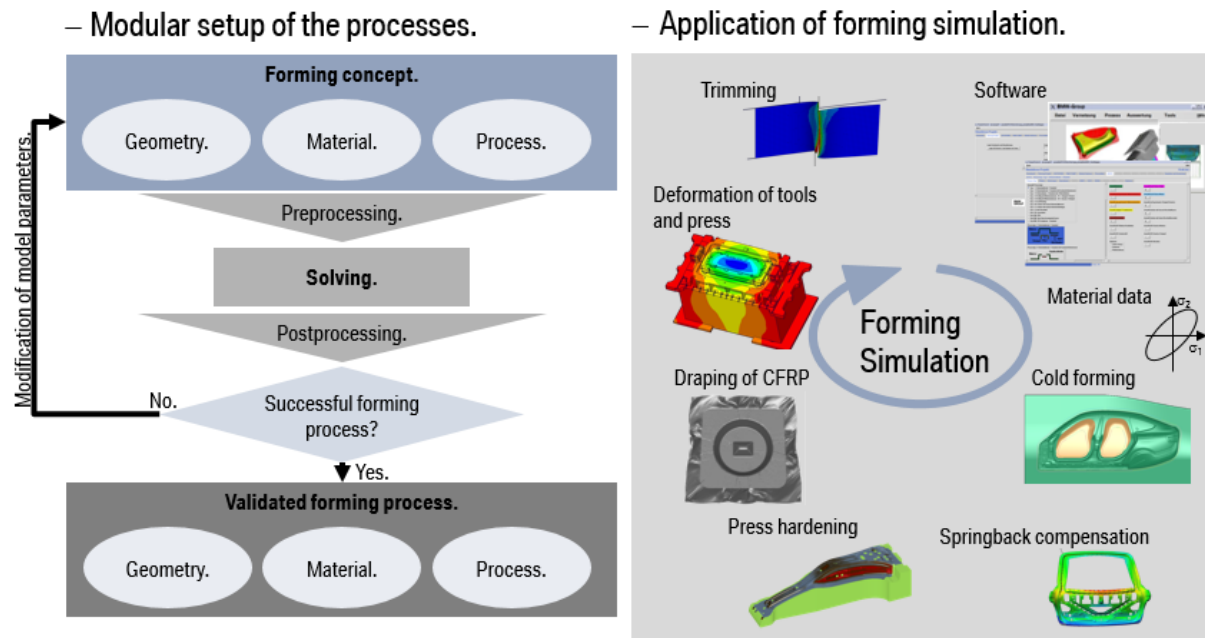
– Modular setup of the processes.

Forming concept.

Geometry.

Material.

Process.

Modification of model parameters.

Preprocessing.

Solving.

Postprocessing.

No.

Successful forming process?

Yes.

Validated forming process.

Geometry.

Material.

Process.

– Application of forming simulation.

Trimming

Software

Deformation of tools and press

Material data

$\sigma_2$

$\sigma_1$

Forming Simulation

Draping of CFRP

Cold forming

Press hardening

Springback compensation